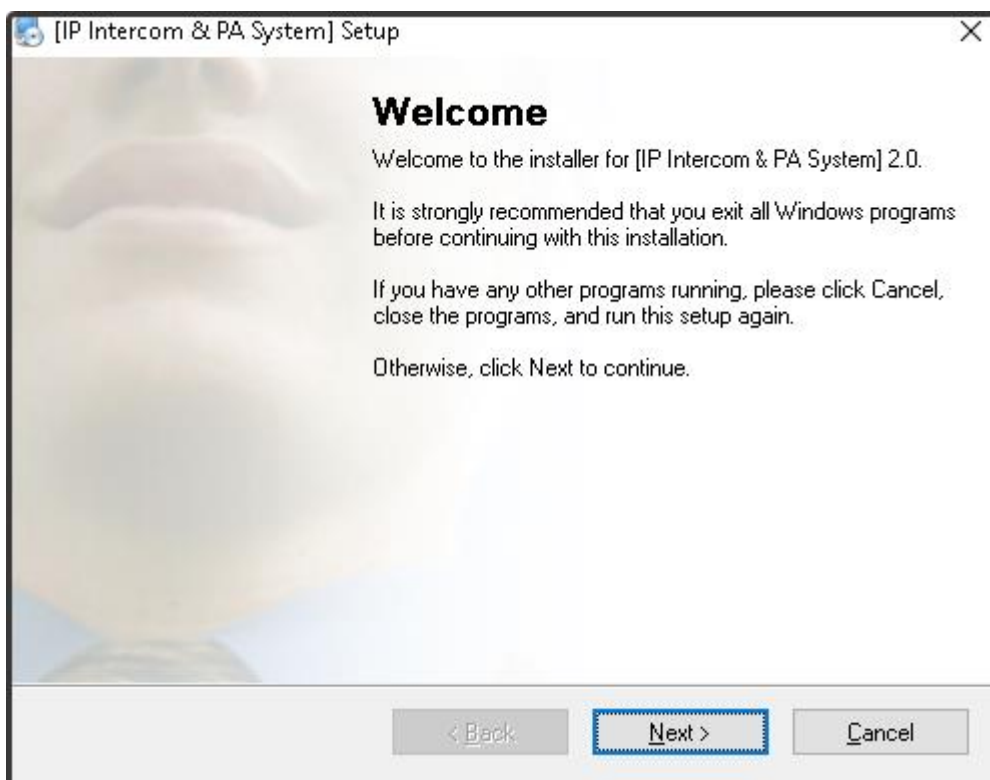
[IP Intercom & PA System] Setup

Welcome

Welcome to the installer for [IP Intercom & PA System] 2.0.

It is strongly recommended that you exit all Windows programs before continuing with this installation.

If you have any other programs running, please click Cancel, close the programs, and run this setup again.

Otherwise, click Next to continue.

< Back
Next >
Cancel